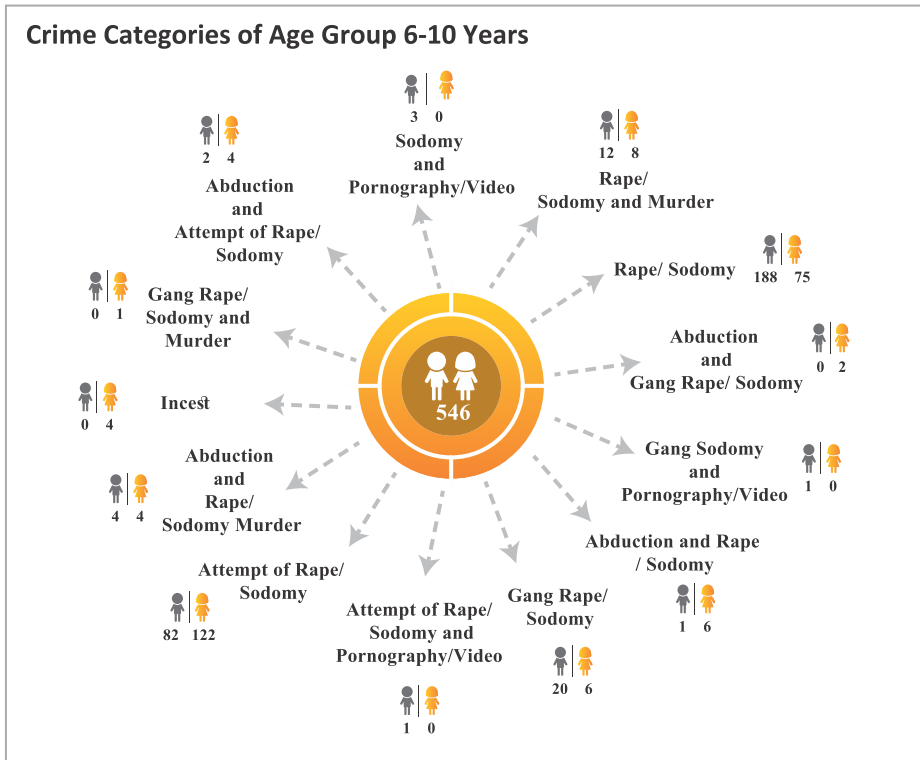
Crime Categories of Age Group 6-10 Years

546

3 0
Sodomy and Pornography/Video

12 8
Rape/ Sodomy and Murder

188 75
Rape/ Sodomy

0 2
Abduction and Gang Rape/ Sodomy

1 0
Gang Sodomy and Pornography/Video

1 6
Abduction and Rape / Sodomy

20 6
Gang Rape/ Sodomy

1 0
Attempt of Rape/ Sodomy and Pornography/Video

82 122
Attempt of Rape/ Sodomy

4 4
Abduction and Rape/ Sodomy Murder

0 4
Incest

0 1
Gang Rape/ Sodomy and Murder

2 4
Abduction and Attempt of Rape/ Sodomy